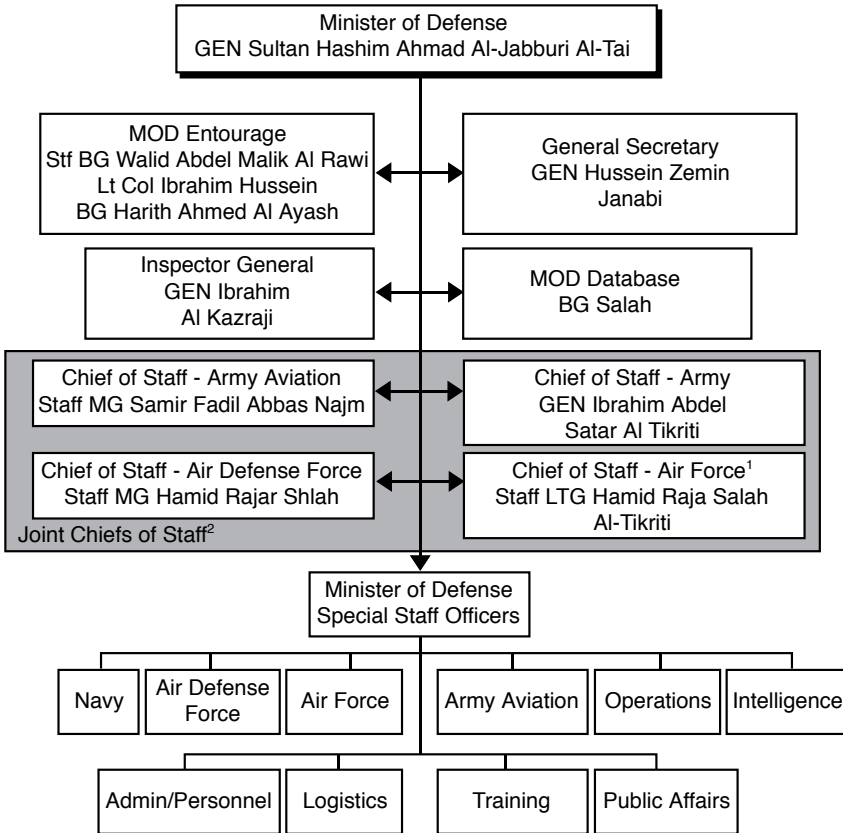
Minister of Defense
GEN Sultan Hashim Ahmad Al-Jabburi Al-Tai

MOD Entourage
Stf BG Walid Abdel Malik Al Rawi
Lt Col Ibrahim Hussein
BG Harith Ahmed Al Ayash

General Secretary
GEN Hussein Zemin
Janabi

Inspector General
GEN Ibrahim
Al Kazraji

MOD Database
BG Salah

Chief of Staff - Army Aviation
Staff MG Samir Fadil Abbas Najm

Chief of Staff - Army
GEN Ibrahim Abdel
Satar Al Tikriti

Chief of Staff - Air Defense Force
Staff MG Hamid Rajar Shlah

Chief of Staff - Air Force$^1$
Staff LTG Hamid Raja Salah
Al-Tikriti

Joint Chiefs of Staff$^2$

Minister of Defense
Special Staff Officers

Navy

Air Defense Force

Air Force

Army Aviation

Operations

Intelligence

Admin/Personnel

Logistics

Training

Public Affairs